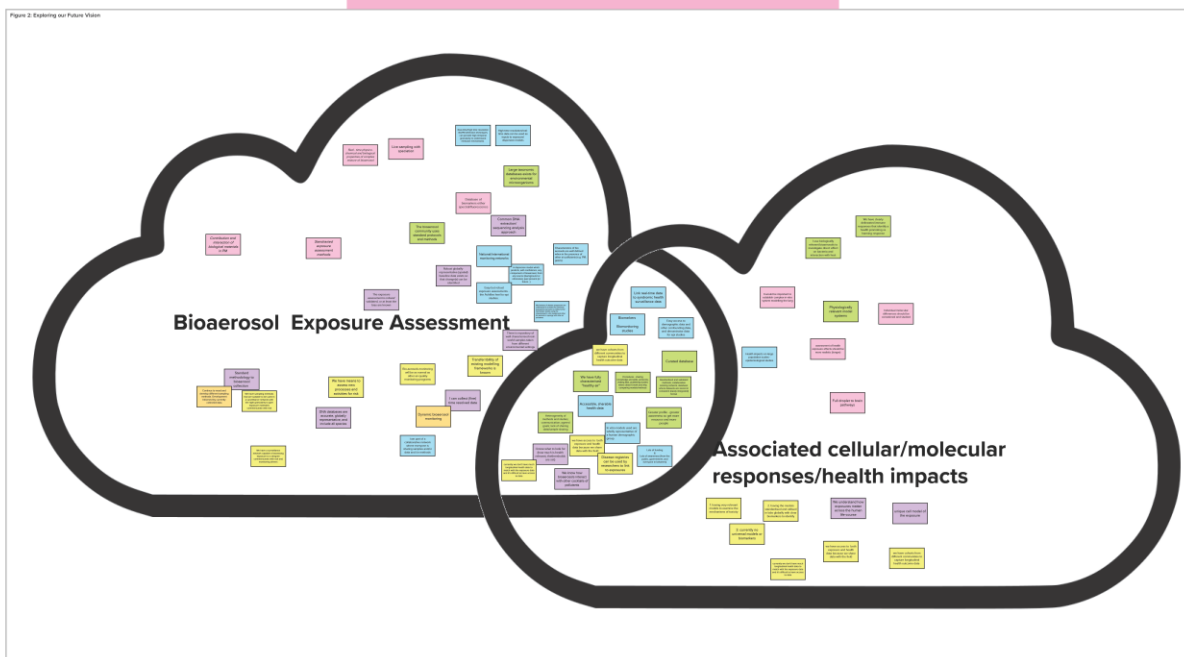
Figure 2: Exploring our Future Vision

Bioaerosol Exposure Assessment

Live sampling with speciation

Large taxonomic databases suited for environmental microorganisms

Common DNA extraction/ sequencing analysis approach

Combination and interaction of biological materials in PM

Standardised exposure assessment methods

Standard methodology in bioaerosol collection

We have means to assess and also accessible for end

Dynamic bioaerosol monitoring

I can collect from many sources

The utility of existing modelling frameworks is known

Live real-time data to syndromic health surveillance data

Biomarkers

Biomonitoring studies

We have fully characterised "healthy air"

Accessible, standard health data

Cohort database

Disease response can be used by researchers to link to exposures

Associated cellular/molecular responses/health impacts

Physiologically relevant model systems

Full simple or toxic pathways

Airway epithelial cell models of the exposure

In a commonly accepted models in biomarkers